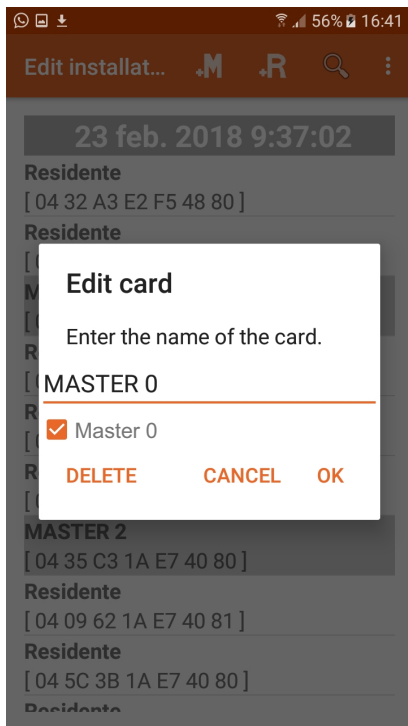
56% 16:41

Edit installat... .M .R

23 feb. 2018 9:37:02

Residente
[ 04 32 A3 E2 F5 48 80 ]

Residente
[ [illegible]

M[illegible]
[ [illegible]

R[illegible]
[ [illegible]

R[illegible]
[ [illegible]

R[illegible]
[ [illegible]

Edit card

Enter the name of the card.

MASTER 0

Master 0

DELETE CANCEL OK

MASTER 2
[ 04 35 C3 1A E7 40 80 ]

Residente
[ 04 09 62 1A E7 40 81 ]

Residente
[ 04 5C 3B 1A E7 40 80 ]

Residente